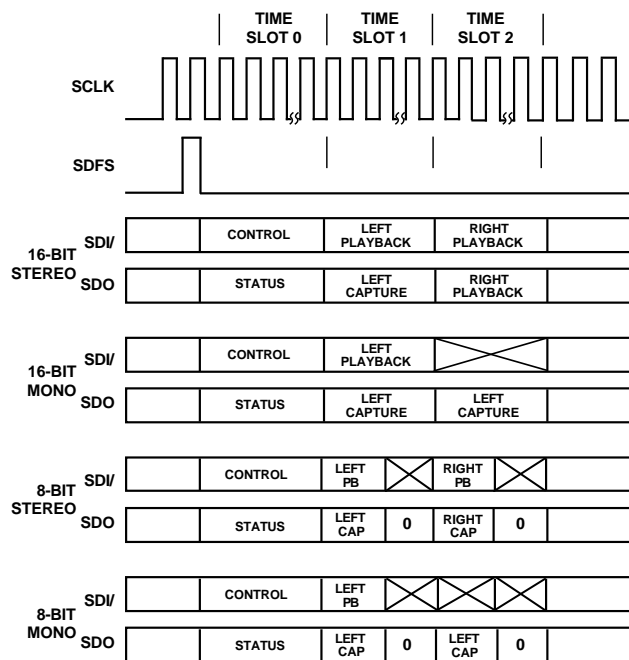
TIME SLOT 0

TIME SLOT 1

TIME SLOT 2

SCLK

SDFS

16-BIT STEREO

SDI/

CONTROL

LEFT PLAYBACK

RIGHT PLAYBACK

SDO

STATUS

LEFT CAPTURE

RIGHT PLAYBACK

16-BIT MONO

SDI/

CONTROL

LEFT PLAYBACK

SDO

STATUS

LEFT CAPTURE

LEFT CAPTURE

8-BIT STEREO

SDI/

CONTROL

LEFT PB

RIGHT PB

SDO

STATUS

LEFT CAP

0

RIGHT CAP

0

8-BIT MONO

SDI/

CONTROL

LEFT PB

SDO

STATUS

LEFT CAP

0

LEFT CAP

0